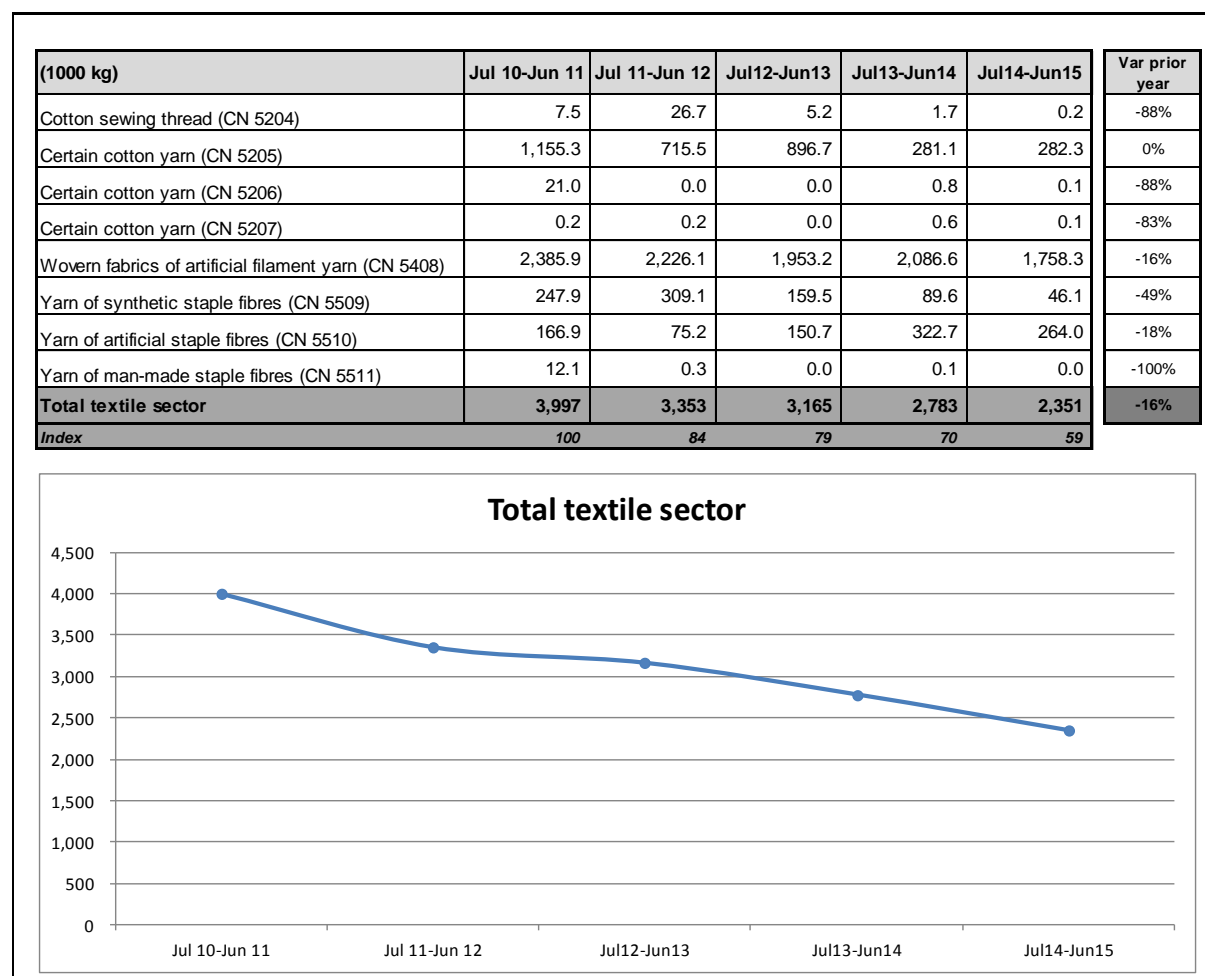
| (1000 kg) | Jul 10-Jun 11 | Jul 11-Jun 12 | Jul12-Jun13 | Jul13-Jun14 | Jul14-Jun15 | Var prior year |
|---|---|---|---|---|---|---|
| Cotton sewing thread (CN 5204) | 7.5 | 26.7 | 5.2 | 1.7 | 0.2 | -88% |
| Certain cotton yarn (CN 5205) | 1,155.3 | 715.5 | 896.7 | 281.1 | 282.3 | 0% |
| Certain cotton yarn (CN 5206) | 21.0 | 0.0 | 0.0 | 0.8 | 0.1 | -88% |
| Certain cotton yarn (CN 5207) | 0.2 | 0.2 | 0.0 | 0.6 | 0.1 | -83% |
| Wovern fabrics of artificial filament yarn (CN 5408) | 2,385.9 | 2,226.1 | 1,953.2 | 2,086.6 | 1,758.3 | -16% |
| Yarn of synthetic staple fibres (CN 5509) | 247.9 | 309.1 | 159.5 | 89.6 | 46.1 | -49% |
| Yarn of artificial staple fibres (CN 5510) | 166.9 | 75.2 | 150.7 | 322.7 | 264.0 | -18% |
| Yarn of man-made staple fibres (CN 5511) | 12.1 | 0.3 | 0.0 | 0.1 | 0.0 | -100% |
| Total textile sector | 3,997 | 3,353 | 3,165 | 2,783 | 2,351 | -16% |
| Index | 100 | 84 | 79 | 70 | 59 | |

Total textile sector

4,500
4,000
3,500
3,000
2,500
2,000
1,500
1,000
500
0

Jul 10-Jun 11 Jul 11-Jun 12 Jul12-Jun13 Jul13-Jun14 Jul14-Jun15